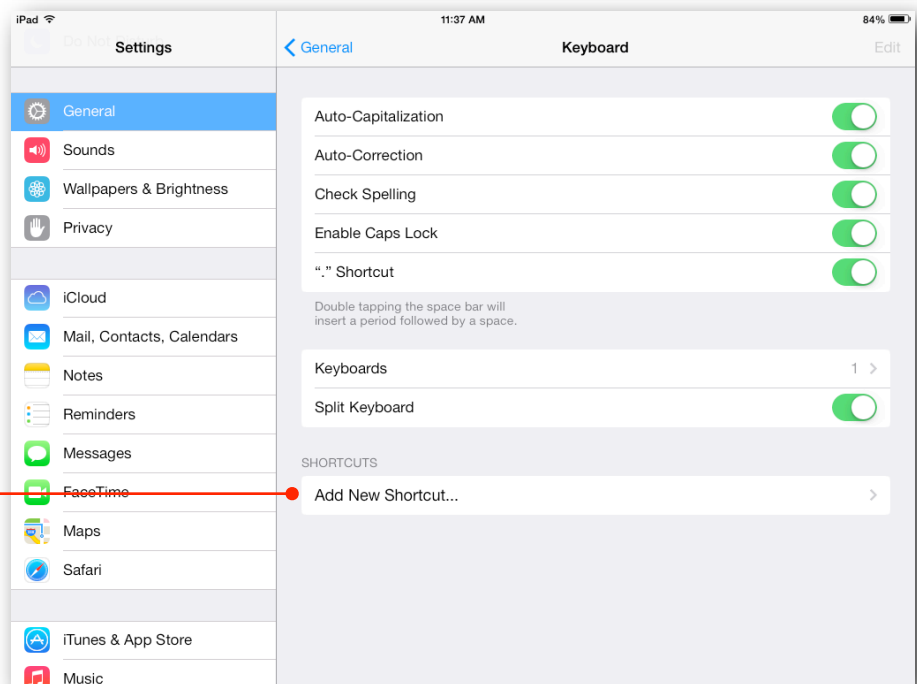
iPad
11:37 AM
84%

Do Not Disturb
Settings

General
Sounds
Wallpapers & Brightness
Privacy

iCloud
Mail, Contacts, Calendars
Notes
Reminders
Messages
FaceTime
Maps
Safari

iTunes & App Store
Music

General
Keyboard
Edit

Auto-Capitalization
Auto-Correction
Check Spelling
Enable Caps Lock
"." Shortcut

Double tapping the space bar will insert a period followed by a space.

Keyboards 1
Split Keyboard

SHORTCUTS
Add New Shortcut...